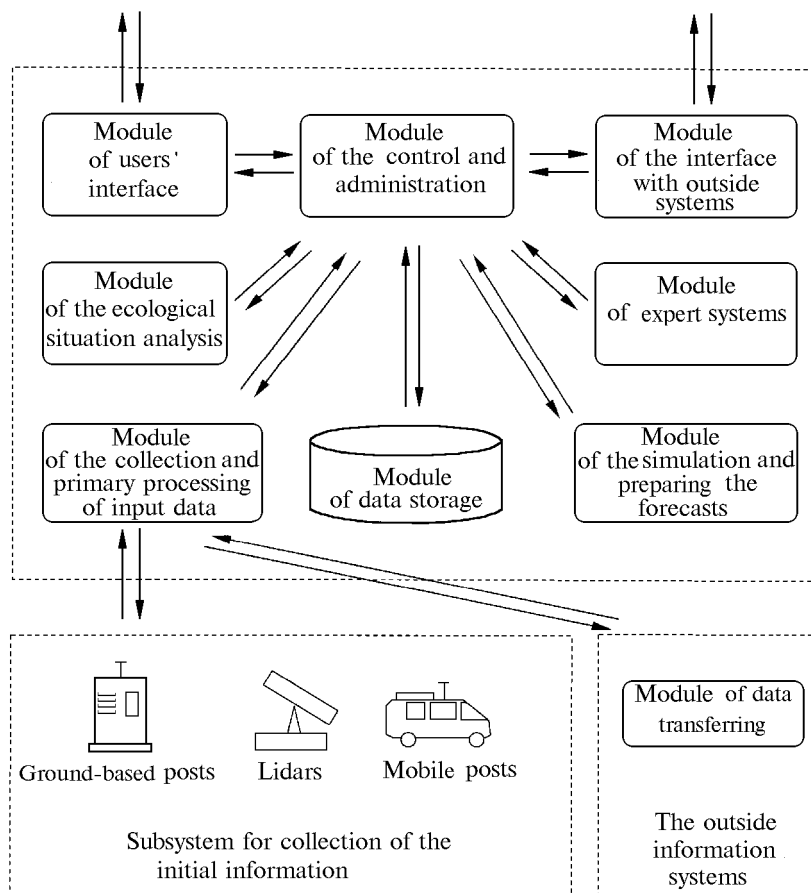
Module of users' interface

Module of the control and administration

Module of the interface with outside systems

Module of the ecological situation analysis

Module of expert systems

Module of the collection and primary processing of input data

Module of data storage

Module of the simulation and preparing the forecasts

Ground-based posts

Lidars

Mobile posts

Subsystem for collection of the initial information

Module of data transferring

The outside information systems